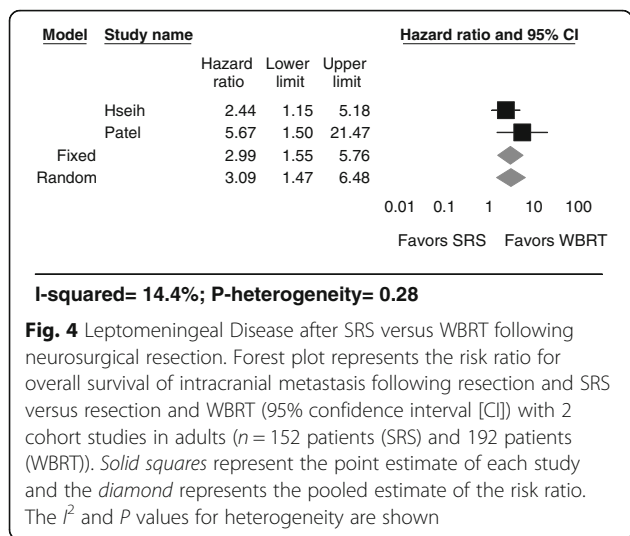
| Model | Study name | Hazard ratio | Lower limit | Upper limit |
|---|---|---|---|---|
| | Hseih | 2.44 | 1.15 | 5.18 |
| | Patel | 5.67 | 1.50 | 21.47 |
| Fixed | | 2.99 | 1.55 | 5.76 |
| Random | | 3.09 | 1.47 | 6.48 |

Hazard ratio and 95% CI

0.01 0.1 1 10 100

Favors SRS Favors WBRT

I-squared= 14.4%; P-heterogeneity= 0.28

Fig. 4 Leptomeningeal Disease after SRS versus WBRT following neurosurgical resection. Forest plot represents the risk ratio for overall survival of intracranial metastasis following resection and SRS versus resection and WBRT (95% confidence interval [CI]) with 2 cohort studies in adults ($n = 152$ patients (SRS) and 192 patients (WBRT)). Solid squares represent the point estimate of each study and the diamond represents the pooled estimate of the risk ratio. The $I^2$ and $P$ values for heterogeneity are shown